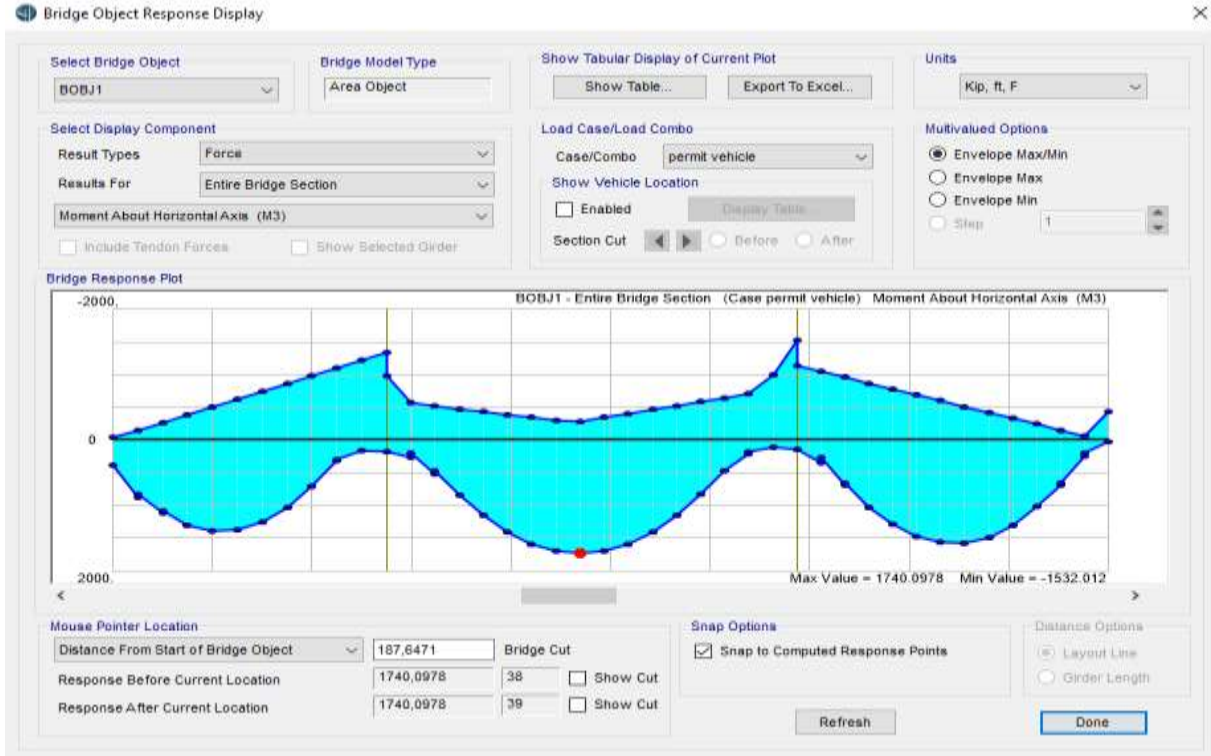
Bridge Object Response Display

×

Select Bridge Object
BOBJ1

Bridge Model Type
Area Object

Show Tabular Display of Current Plot
Show Table...
Export To Excel...

Units
Kip, ft, F

Select Display Component
Result Types Force
Results For Entire Bridge Section
Moment About Horizontal Axis (M3)
Include Tendon Forces
Show Selected Girder

Load Case/Load Combo
Case/Combo permit vehicle
Show Vehicle Location
Enabled
Display Table
Section Cut
Before
After

Multivalued Options
Envelope Max/Min
Envelope Max
Envelope Min
Step 1

Bridge Response Plot
-2000.
BOBJ1 - Entire Bridge Section (Case permit vehicle) Moment About Horizontal Axis (M3)
0
2000.
Max Value = 1740.0978 Min Value = -1532.012

Mouse Pointer Location
Distance From Start of Bridge Object
187,6471
Bridge Cut
Response Before Current Location 1740,0978 38 Show Cut
Response After Current Location 1740,0978 39 Show Cut

Snap Options
Snap to Computed Response Points

Distance Options
Layout Line
Girder Length

Refresh
Done